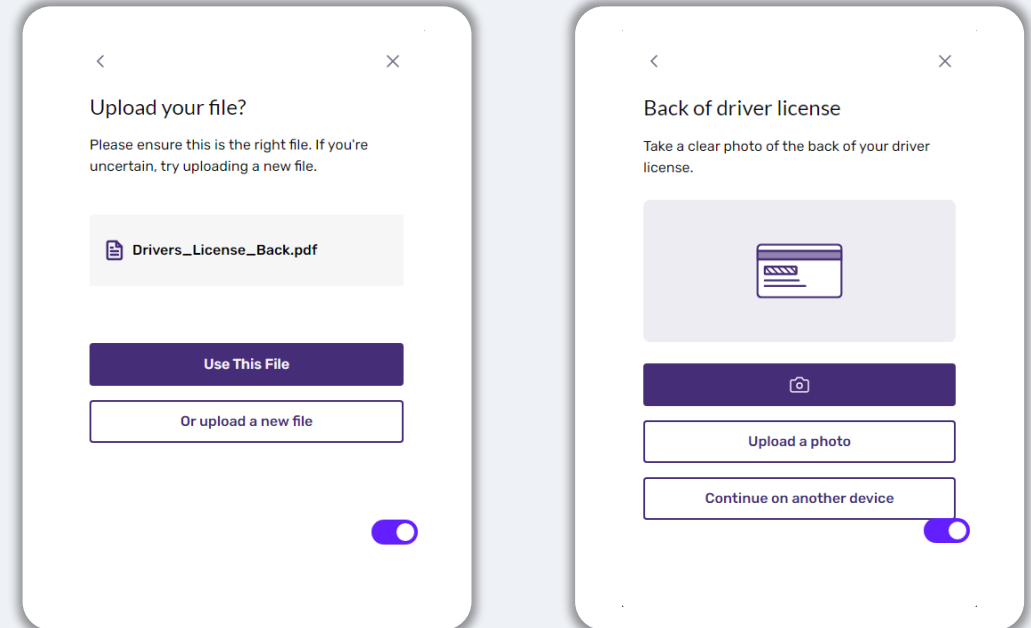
<

×

Upload your file?

Please ensure this is the right file. If you're uncertain, try uploading a new file.

Drivers_License_Back.pdf

Use This File

Or upload a new file

<

×

Back of driver license

Take a clear photo of the back of your driver license.

Upload a photo

Continue on another device